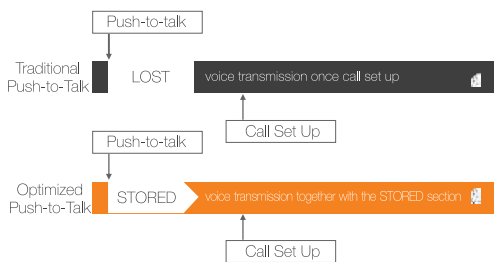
Push-to-talk

Traditional Push-to-Talk

LOST

voice transmission once call set up

Call Set Up

Push-to-talk

Optimized Push-to-Talk

STORED

voice transmission together with the STORED section

Call Set Up